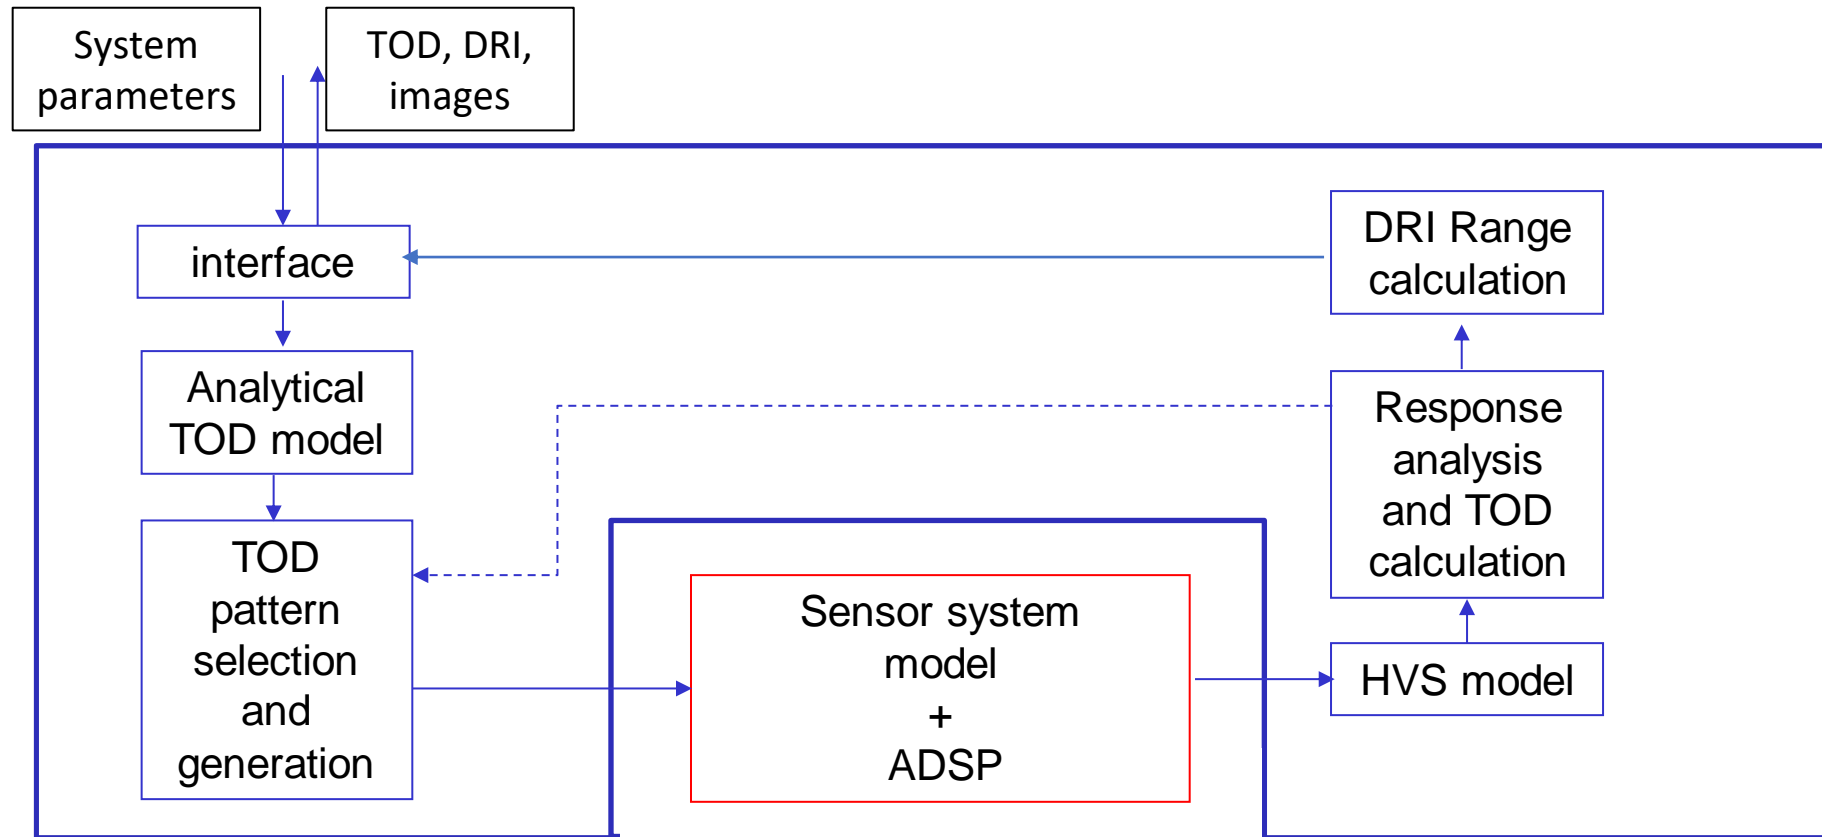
System parameters

TOD, DRI, images

interface

DRI Range calculation

Analytical TOD model

Response analysis and TOD calculation

TOD pattern selection and generation

Sensor system model + ADSP

HVS model